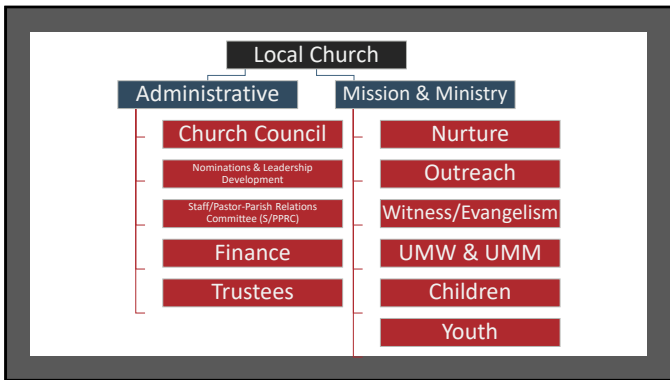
Local Church

Administrative

Church Council

Nominations & Leadership Development

Staff/Pastor-Parish Relations Committee (S/PPRC)

Finance

Trustees

Mission & Ministry

Nurture

Outreach

Witness/Evangelism

UMW & UMM

Children

Youth